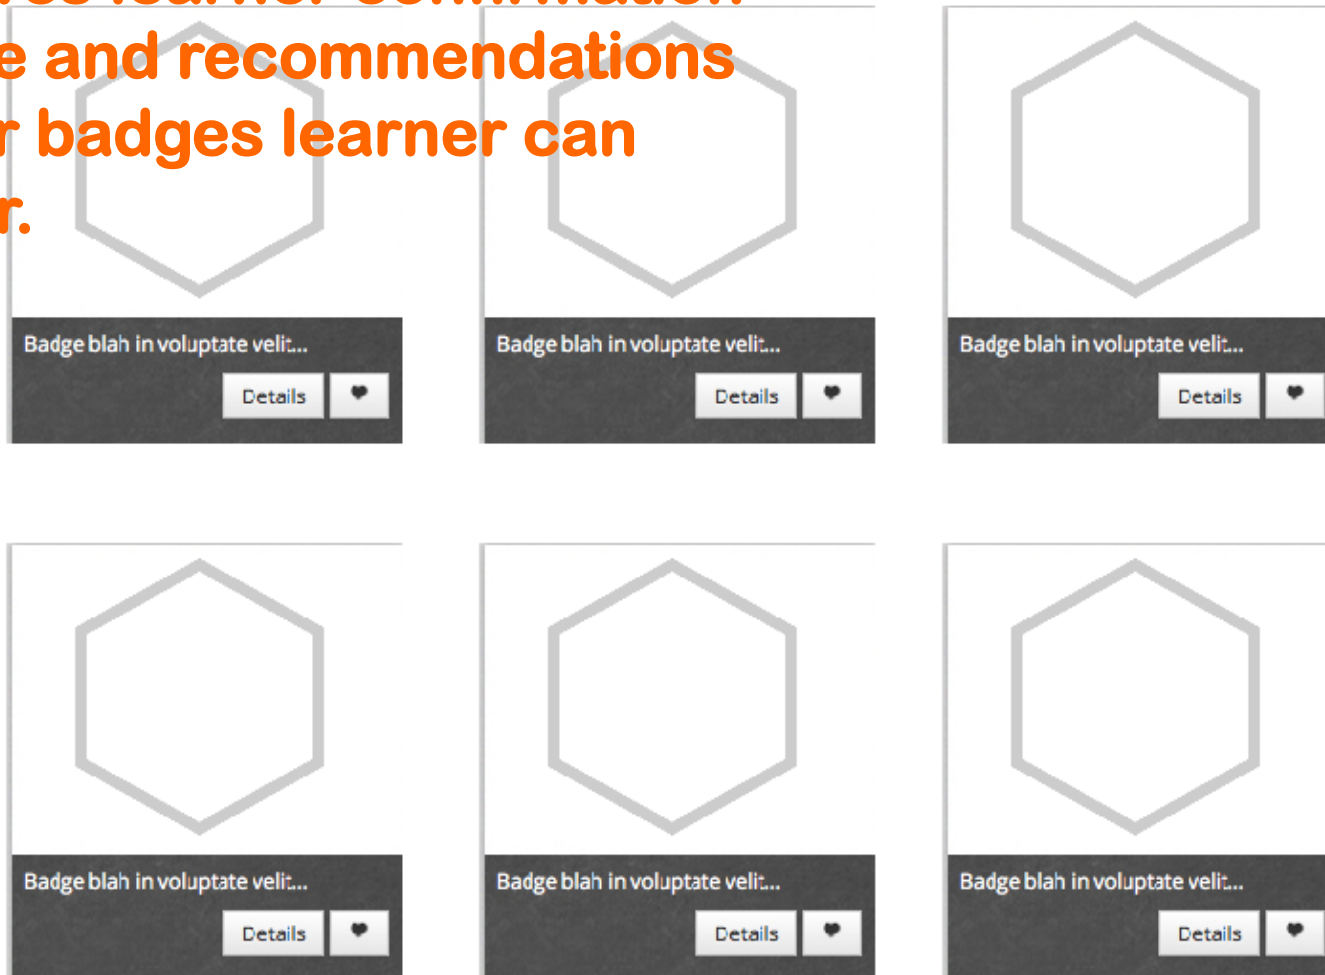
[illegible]
e and recommendations
r badges learner can
r.

Badge blah in voluptate velit...
Details

Badge blah in voluptate velit...
Details

Badge blah in voluptate velit...
Details

Badge blah in voluptate velit...
Details

Badge blah in voluptate velit...
Details

Badge blah in voluptate velit...
Details